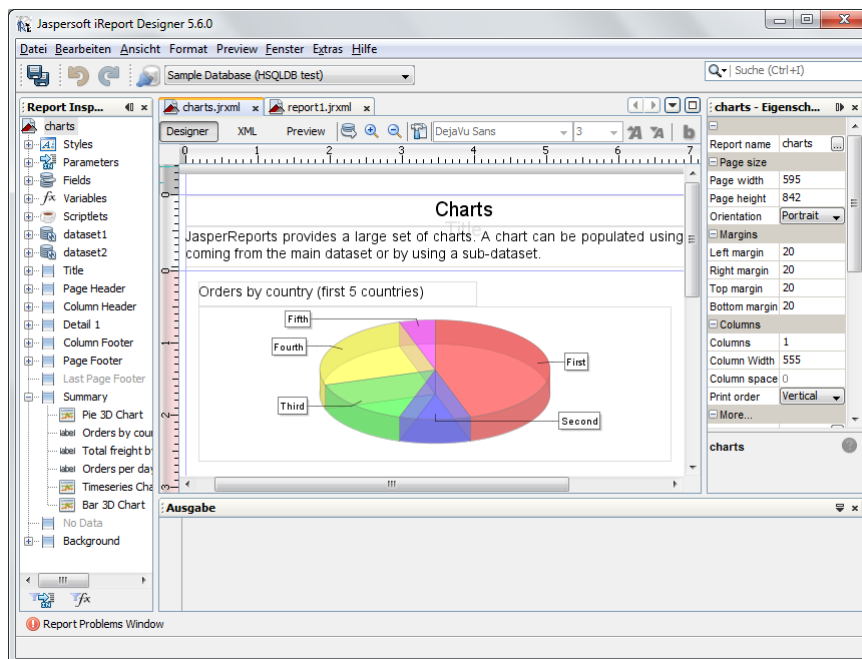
Jaspersoft iReport Designer 5.6.0

Datei Bearbeiten Ansicht Format Preview Fenster Extras Hilfe

Sample Database (HSQLDB test)

Suche (Ctrl+I)

Report Insp...

charts
Styles
Parameters
Fields
Variables
Scriptlets
dataset1
dataset2
Title
Page Header
Column Header
Detail 1
Column Footer
Page Footer
Last Page Footer
Summary
Pie 3D Chart
Orders by cou
Total freight b
Orders per day
Timeseries Cha
Bar 3D Chart
No Data
Background

charts.jrxml
report1.jrxml

Designer XML Preview DejaVu Sans 3

0 1 2 3 4 5 6 7

Charts

JasperReports provides a large set of charts. A chart can be populated using coming from the main dataset or by using a sub-dataset.

Orders by country (first 5 countries)

Fifth
Fourth
Third
First
Second

charts - Eigensch...

| Report name | charts |
|---|---|
| Page size | |
| Page width | 595 |
| Page height | 842 |
| Orientation | Portrait |
| Margins | |
| Left margin | 20 |
| Right margin | 20 |
| Top margin | 20 |
| Bottom margin | 20 |
| Columns | |
| Columns | 1 |
| Column Width | 555 |
| Column space | 0 |
| Print order | Vertical |
| More... | |

charts

Ausgabe

Report Problems Window